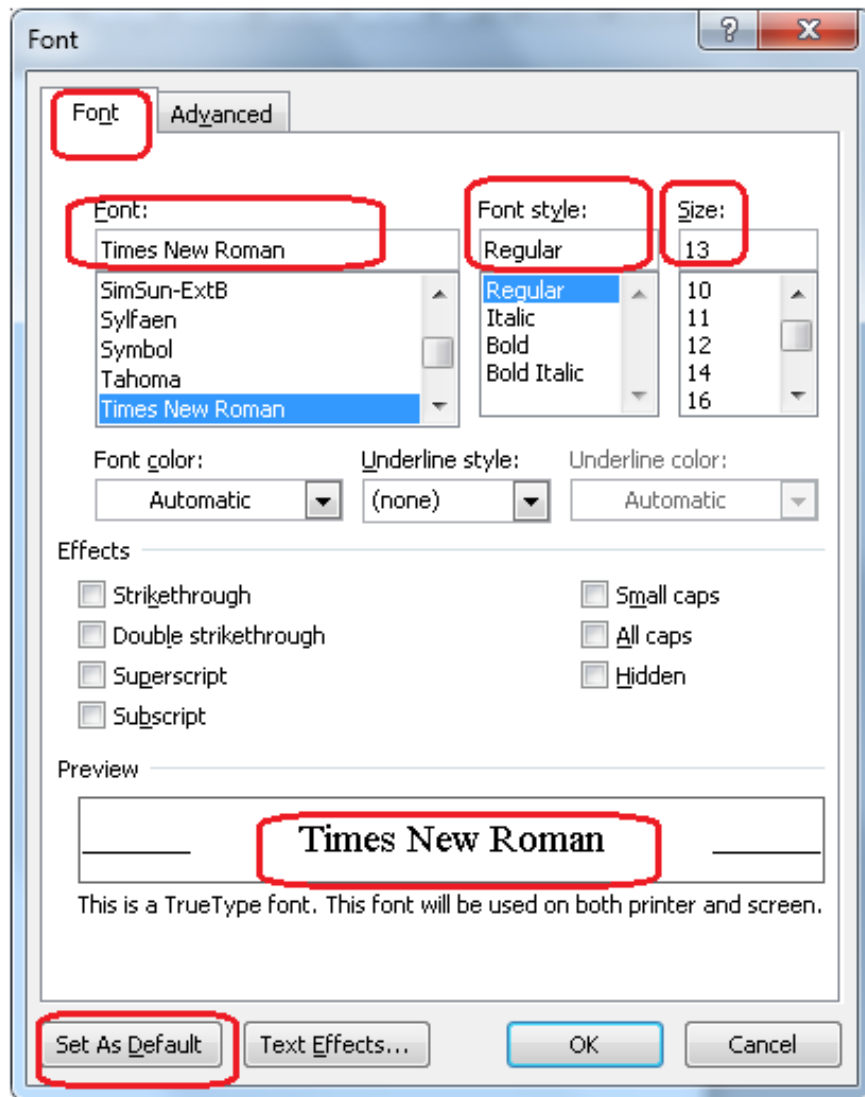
Font

?
X

Font
Advanced

Font:
Times New Roman
SimSun-ExtB
Sylfaen
Symbol
Tahoma
Times New Roman

Font style:
Regular
Regular
Italic
Bold
Bold Italic

Size:
13
10
11
12
14
16

Font color:
Automatic
Underline style:
(none)
Underline color:
Automatic

Effects
Strikethrough
Double strikethrough
Superscript
Subscript
Small caps
All caps
Hidden

Preview
Times New Roman
This is a TrueType font. This font will be used on both printer and screen.

Set As Default
Text Effects...
OK
Cancel